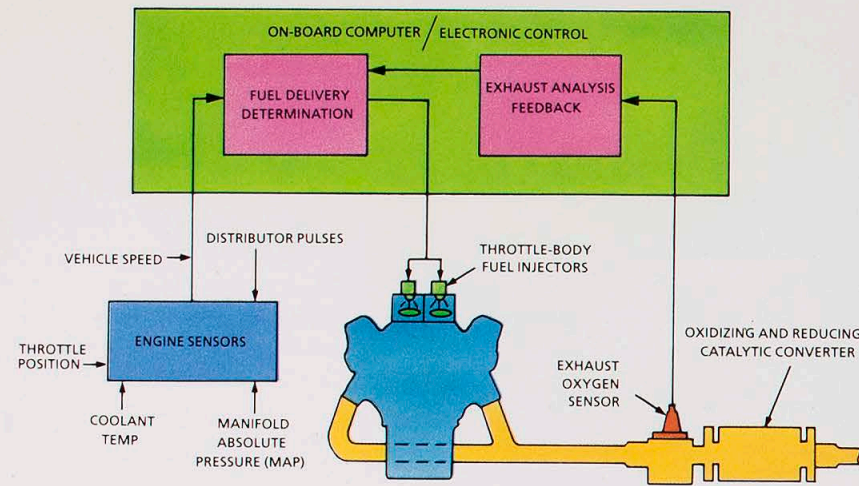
ON-BOARD COMPUTER / ELECTRONIC CONTROL

FUEL DELIVERY DETERMINATION

EXHAUST ANALYSIS FEEDBACK

DISTRIBUTOR PULSES

VEHICLE SPEED

THROTTLE-BODY FUEL INJECTORS

ENGINE SENSORS

THROTTLE POSITION

COOLANT TEMP

MANIFOLD ABSOLUTE PRESSURE (MAP)

EXHAUST OXYGEN SENSOR

OXIDIZING AND REDUCING CATALYTIC CONVERTER